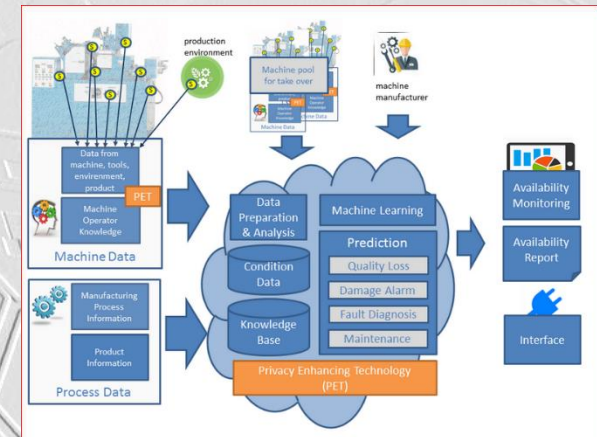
production environment

Machine pool for take over

PET

Machine Operator Knowledge

Machine Data

Machine Data

machine manufacturer

Data from machine, tools, envirenment, product

PET

Machine Operator Knowledge

Machine Data

Data Preparation & Analysis

Machine Learning

Condition Data

Prediction

Quality Loss

Damage Alarm

Knowledge Base

Fault Diagnosis

Maintenance

Privacy Enhancing Technology (PET)

Manufacturing Process Information

Product Information

Process Data

Availability Monitoring

Availability Report

Interface